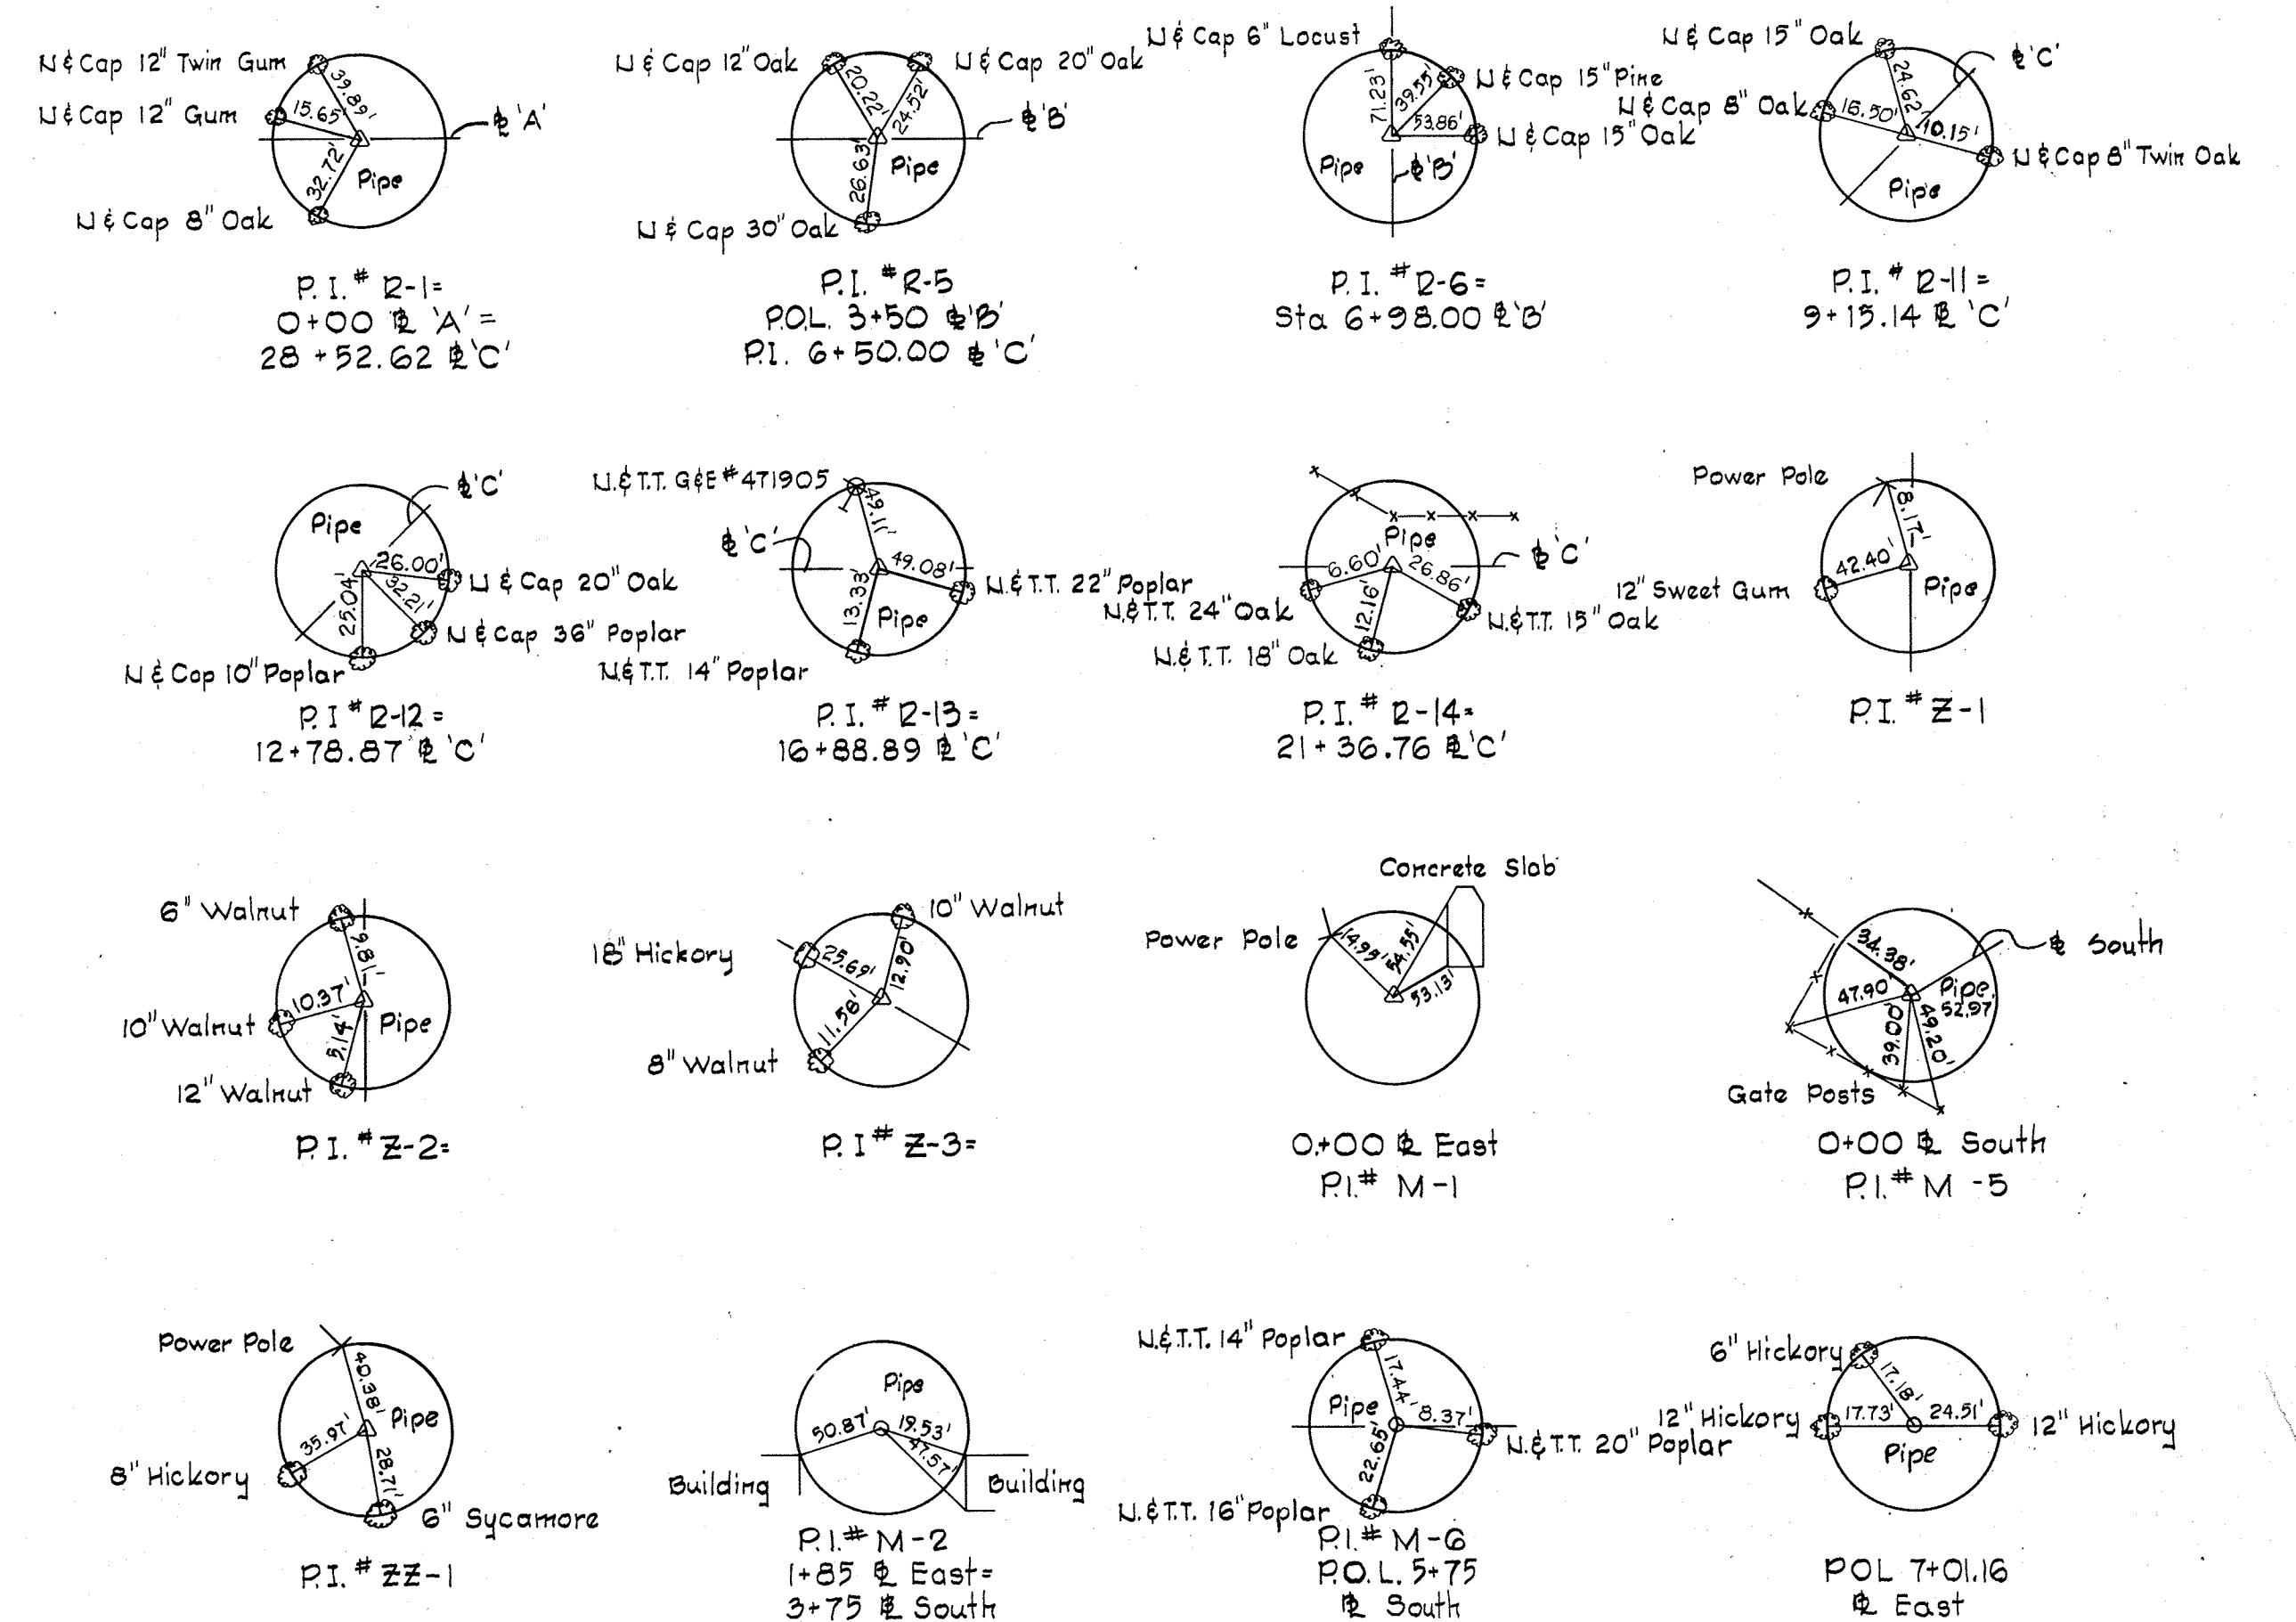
N & Cap 12" Twin Gum
N & Cap 12" Gum
39.89'
15.65'
32.72'
Pipe
N & Cap 8" Oak
℄ 'A'

P. I. # R-1=
0+00 ℄ 'A' =
28 + 52.62 ℄ 'C'

N & Cap 12" Oak
N & Cap 20" Oak
20.22'
24.52'
26.63'
Pipe
N & Cap 30" Oak
℄ 'B'

P. I. # R-5
P.O.L. 3+50 ℄ 'B'
P.I. 6+50.00 ℄ 'C'

N & Cap 6" Locust
N & Cap 15" Pine
N & Cap 15" Oak
71.23'
39.55'
53.86'
Pipe
℄ 'B'

P. I. # R-6=
Sta 6+98.00 ℄ 'B'

N & Cap 15" Oak
N & Cap 8" Oak
℄ 'C'
24.62'
16.50'
10.15'
N & Cap 8" Twin Oak
Pipe

P. I. # R-11 =
9+15.14 ℄ 'C'

Pipe
℄ 'C'
26.00'
32.21'
25.04'
N & Cap 20" Oak
N & Cap 36" Poplar
N & Cap 10" Poplar

P. I # R-12 =
12+78.87 ℄ 'C'

N.& T.T. G&E #471905
℄ 'C'
11.64'
49.08'
13.33'
Pipe
N.& T.T. 22" Poplar
N.& T.T. 14" Poplar

P. I. # R-13 =
16+88.89 ℄ 'C'

Pipe
6.60'
26.86'
12.16'
℄ 'C'
N.& T.T. 24" Oak
N.& T.T. 15" Oak
N.& T.T. 18" Oak

P. I. # R-14=
21+36.76 ℄ 'C'

Power Pole
8.17'
42.40'
12" Sweet Gum
Pipe

P.I. # Z-1

6" Walnut
9.81'
10.37'
5.14'
10" Walnut
Pipe
12" Walnut

P. I. # Z-2=

10" Walnut
18" Hickory
25.69'
12.90'
11.58'
8" Walnut

P. I # Z-3=

Concrete Slab
Power Pole
14.99'
54.55'
53.13'

0+00 ℄ East
P.I. # M-1

34.38'
℄ South
47.90
Pipe
52.97'
39.00'
49.20'
Gate Posts

0+00 ℄ South
P.I. # M -5

Power Pole
40.38'
Pipe
35.97'
28.71'
8" Hickory
6" Sycamore

P.I. # ZZ-1

Pipe
50.87'
19.53'
47.57'
Building
Building

P.I. # M-2
1+85 ℄ East=
3+75 ℄ South

N.& T.T. 14" Poplar
17.44'
8.37'
Pipe
22.65'
N.& T.T. 20" Poplar
N.& T.T. 16" Poplar

P.I. # M-6
P.O.L. 5+75
℄ South

6" Hickory
17.18'
17.73'
24.51'
12" Hickory
12" Hickory
Pipe

POL 7+01.16
℄ East